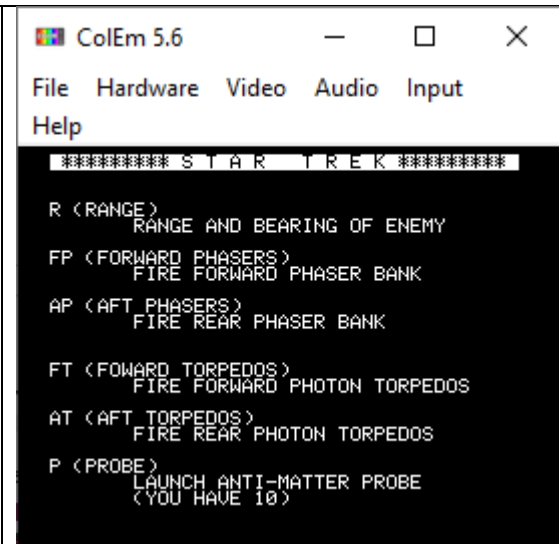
ColEm 5.6

File Hardware Video Audio Input Help

********* S T A R T R E K *********

R (RANGE)
RANGE AND BEARING OF ENEMY

FP (FORWARD PHASERS)
FIRE FORWARD PHASER BANK

AP (AFT PHASERS)
FIRE REAR PHASER BANK

FT (FOWARD TORPEDOS)
FIRE FORWARD PHOTON TORPEDOS

AT (AFT TORPEDOS)
FIRE REAR PHOTON TORPEDOS

P (PROBE)
LAUNCH ANTI-MATTER PROBE
(YOU HAVE 10)